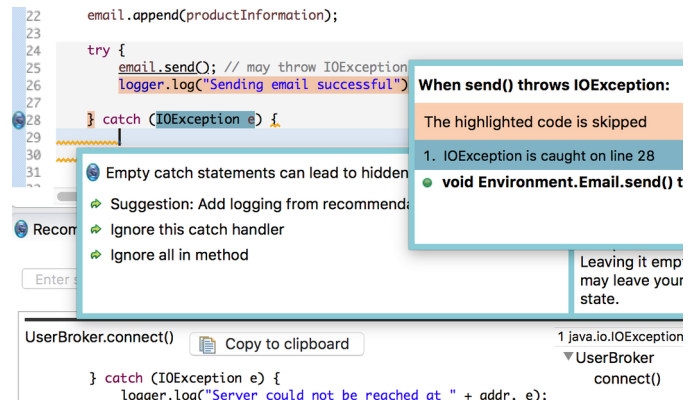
22 email.append(productInformation);
23
24 try {
25 email.send(); // may throw IOException
26 logger.log("Sending email successful");
27
28 } catch (IOException e) {
29
30
31

When send() throws IOException:
The highlighted code is skipped
1. IOException is caught on line 28
void Environment.Email.send() t

Empty catch statements can lead to hidden
Suggestion: Add logging from recommenda
Ignore this catch handler
Ignore all in method

Recom
Enter s

Leaving it empt may leave your state.

UserBroker.connect()
Copy to clipboard
1 java.io.IOException
UserBroker
connect()

} catch (IOException e) {
logger.log("Server could not be reached at " + addr, e);